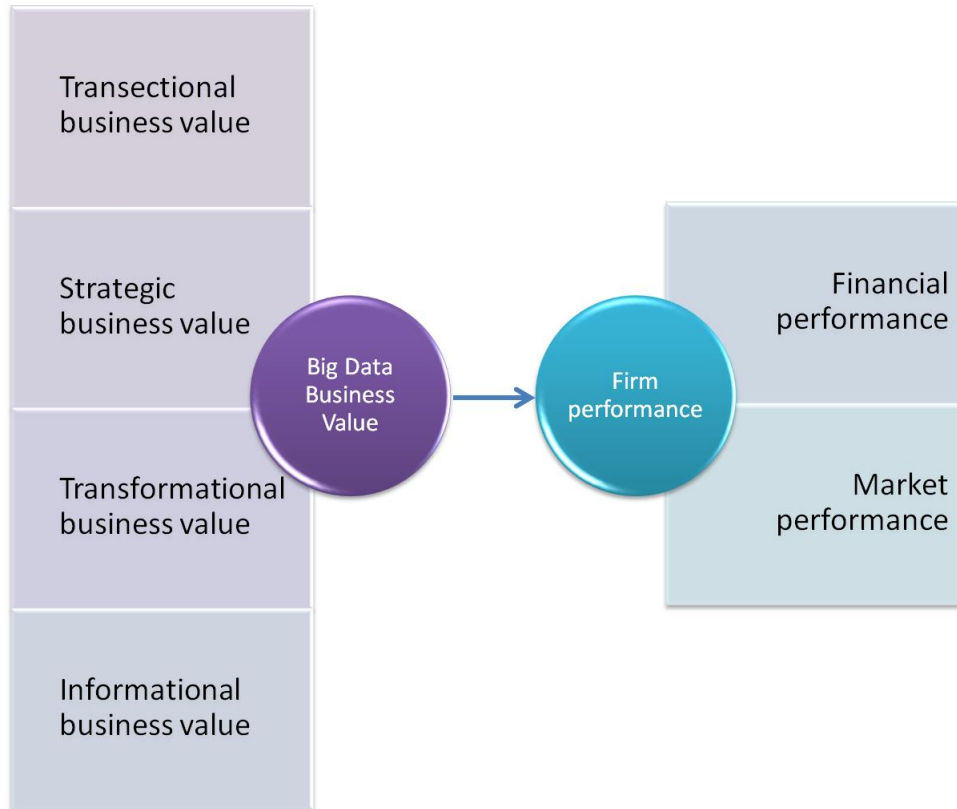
Transectional business value

Strategic business value

Transformational business value

Informational business value

Big Data Business Value

Firm performance

Financial performance

Market performance